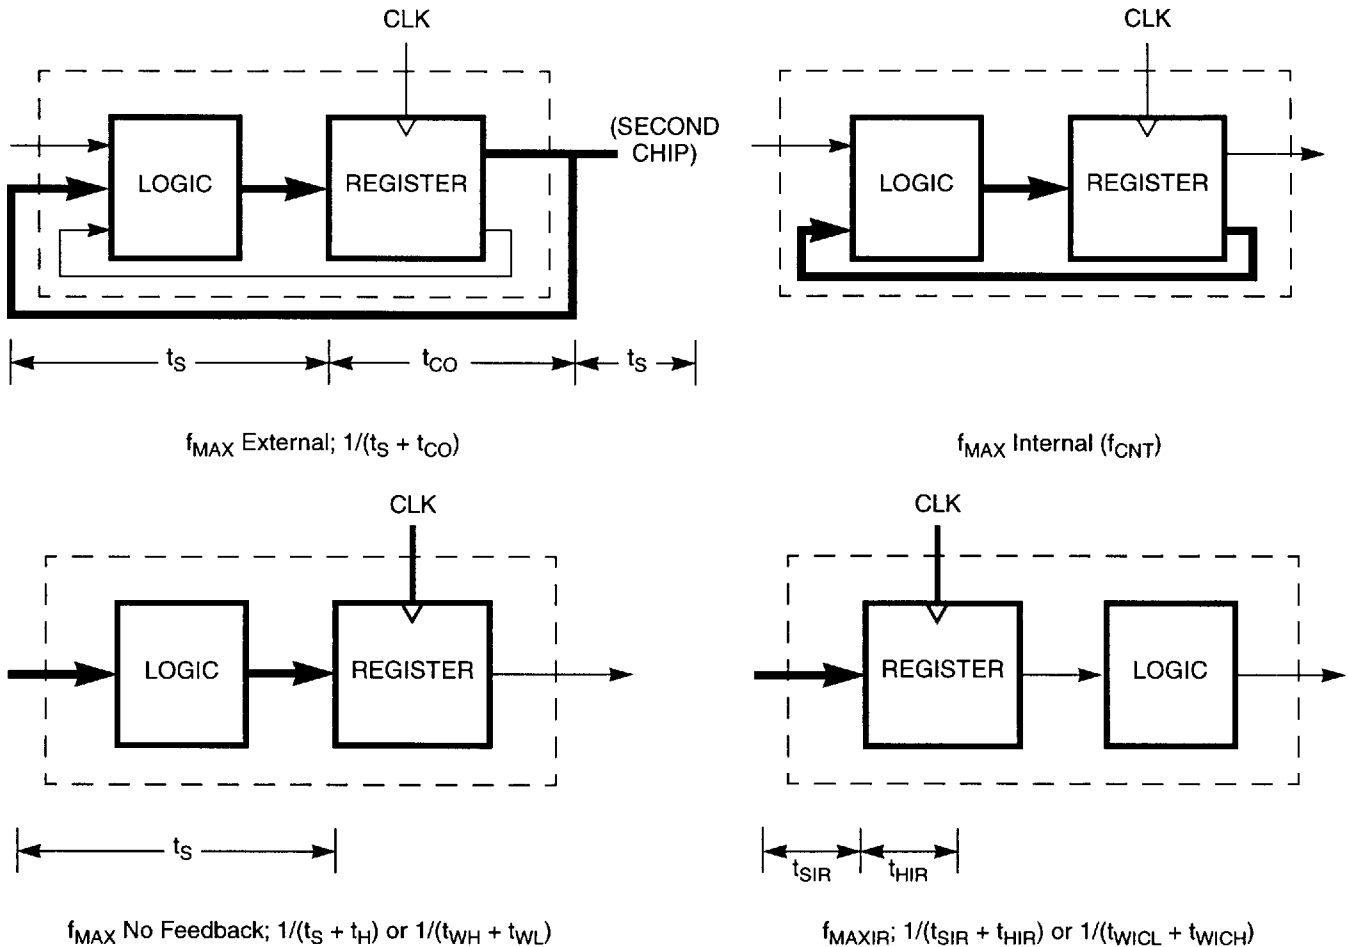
CLK

LOGIC

REGISTER

(SECOND CHIP)

$t_S$ $t_{CO}$ $t_S$

$f_{MAX}$ External; $1/(t_S + t_{CO})$

CLK

LOGIC

REGISTER

$f_{MAX}$ Internal ($f_{CNT}$)

CLK

LOGIC

REGISTER

$t_S$

$f_{MAX}$ No Feedback; $1/(t_S + t_H)$ or $1/(t_{WH} + t_{WL})$

CLK

REGISTER

LOGIC

$t_{SIR}$ $t_{HIR}$

$f_{MAXIR}$; $1/(t_{SIR} + t_{HIR})$ or $1/(t_{WICL} + t_{WICH})$